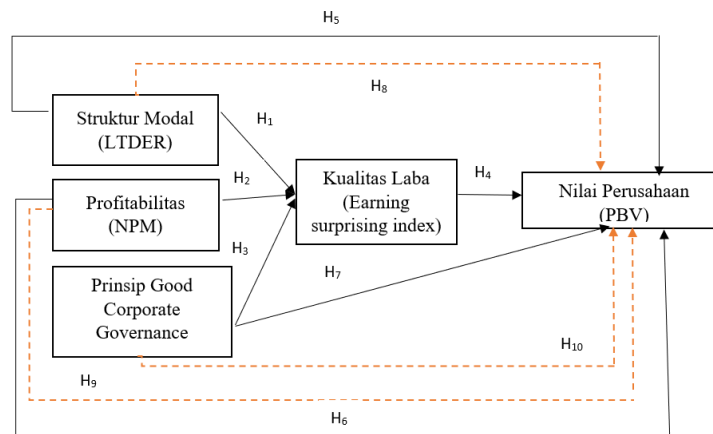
$H_5$

$H_8$

Struktur Modal (LTDER)

$H_1$

$H_2$

Profitabilitas (NPM)

$H_3$

Kualitas Laba (Earning surprising index)

$H_4$

Nilai Perusahaan (PBV)

Prinsip Good Corporate Governance

$H_7$

$H_{10}$

$H_9$

$H_6$